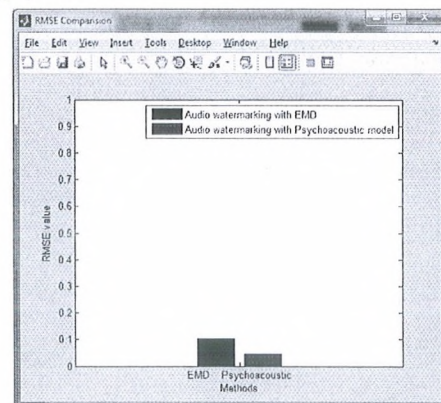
RMSE Comparision

File Edit View Insert Tools Desktop Window Help

Audio watermarking with EMD
Audio watermarking with Psychoacoustic model

1
0.9
0.8
0.7
0.6
0.5
0.4
0.3
0.2
0.1
0

RMSE value

EMD Psychoacoustic
Methods